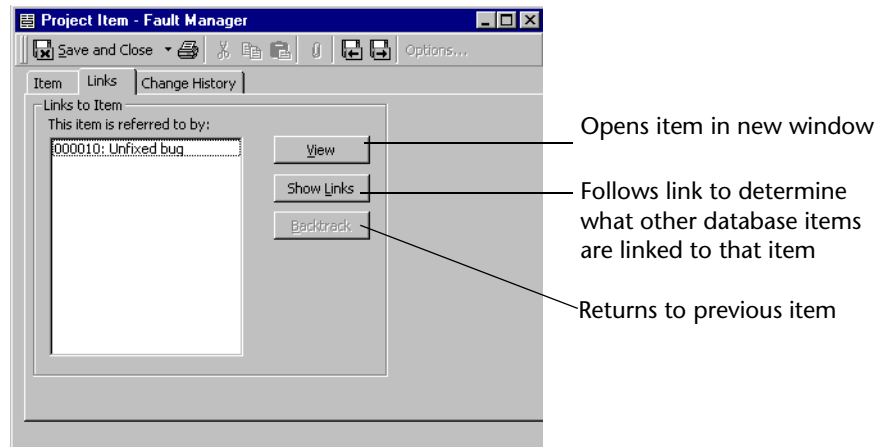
Project Item - Fault Manager

Save and Close

Options...

Item

Links

Change History

Links to Item

This item is referred to by:

000010: Unfixed bug

View

Show Links

Backtrack

Opens item in new window

Follows link to determine what other database items are linked to that item

Returns to previous item